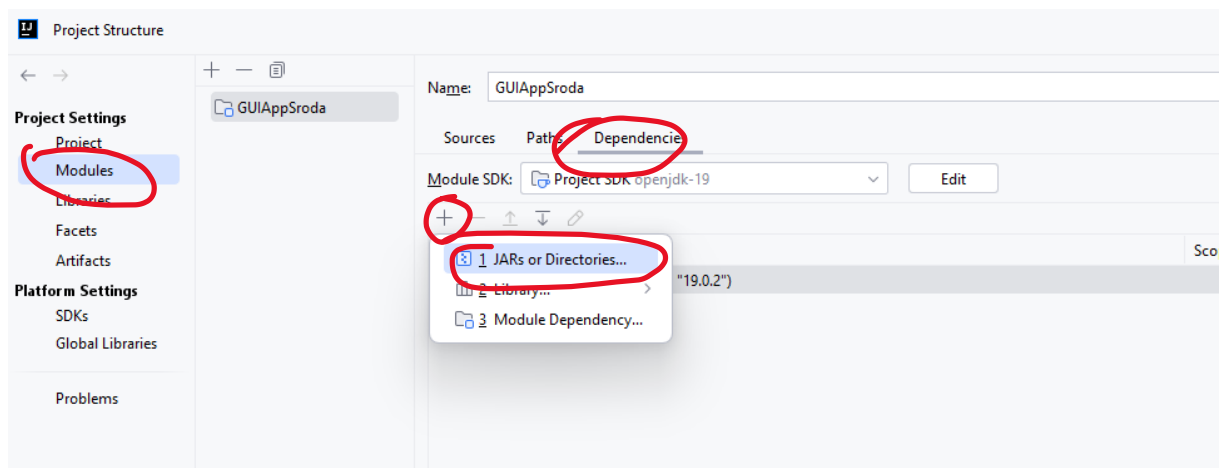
Project Structure

Project Settings
Project
Modules
Libraries
Facets
Artifacts
Platform Settings
SDKs
Global Libraries

Problems

GUIAppSroda

Name: GUIAppSroda

Sources Paths Dependencies

Module SDK: Project SDK openjdk-19

Edit

Sco

1 JARs or Directories...
2 Library...
3 Module Dependency...

"19.0.2")